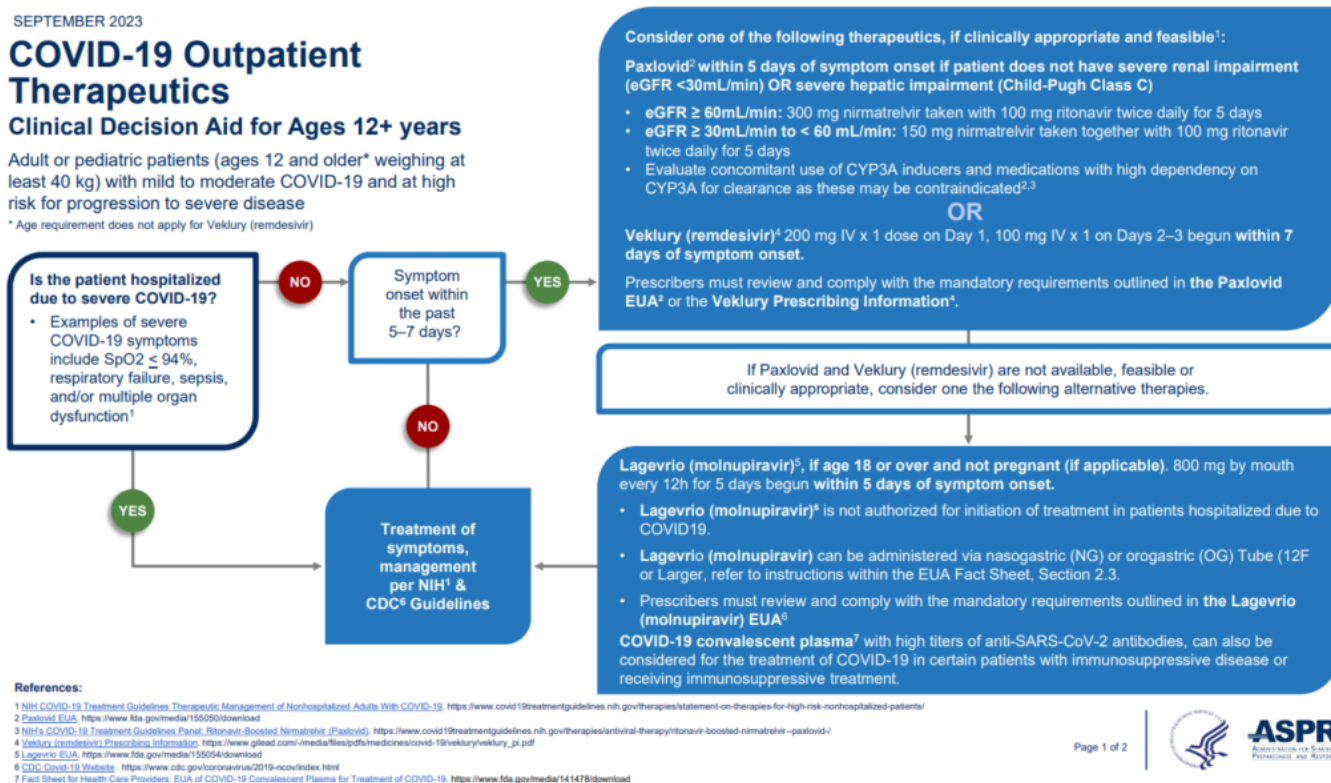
SEPTEMBER 2023

COVID-19 Outpatient Therapeutics

Clinical Decision Aid for Ages 12+ years

Adult or pediatric patients (ages 12 and older* weighing at least 40 kg) with mild to moderate COVID-19 and at high risk for progression to severe disease

* Age requirement does not apply for Veklury (remdesivir)

Is the patient hospitalized due to severe COVID-19?

• Examples of severe COVID-19 symptoms include SpO2 $\leq$ 94%, respiratory failure, sepsis, and/or multiple organ dysfunction$^1$

NO

Symptom onset within the past 5–7 days?

YES

NO

YES

Treatment of symptoms, management per NIH$^1$ & CDC$^6$ Guidelines

Consider one of the following therapeutics, if clinically appropriate and feasible$^1$:

Paxlovid$^2$ within 5 days of symptom onset if patient does not have severe renal impairment (eGFR <30mL/min) OR severe hepatic impairment (Child-Pugh Class C)

• eGFR ≥ 60mL/min: 300 mg nirmatrelvir taken with 100 mg ritonavir twice daily for 5 days
• eGFR ≥ 30mL/min to < 60 mL/min: 150 mg nirmatrelvir taken together with 100 mg ritonavir twice daily for 5 days
• Evaluate concomitant use of CYP3A inducers and medications with high dependency on CYP3A for clearance as these may be contraindicated$^{2,3}$

OR

Veklury (remdesivir)$^4$ 200 mg IV x 1 dose on Day 1, 100 mg IV x 1 on Days 2–3 begun within 7 days of symptom onset.

Prescribers must review and comply with the mandatory requirements outlined in the Paxlovid EUA$^2$ or the Veklury Prescribing Information$^4$.

If Paxlovid and Veklury (remdesivir) are not available, feasible or clinically appropriate, consider one the following alternative therapies.

Lagevrio (molnupiravir)$^5$, if age 18 or over and not pregnant (if applicable). 800 mg by mouth every 12h for 5 days begun within 5 days of symptom onset.

• Lagevrio (molnupiravir)$^5$ is not authorized for initiation of treatment in patients hospitalized due to COVID19.
• Lagevrio (molnupiravir) can be administered via nasogastric (NG) or orogastric (OG) Tube (12F or Larger, refer to instructions within the EUA Fact Sheet, Section 2.3.
• Prescribers must review and comply with the mandatory requirements outlined in the Lagevrio (molnupiravir) EUA$^6$

COVID-19 convalescent plasma$^7$ with high titers of anti-SARS-CoV-2 antibodies, can also be considered for the treatment of COVID-19 in certain patients with immunosuppressive disease or receiving immunosuppressive treatment.

References:
1 NIH COVID-19 Treatment Guidelines Therapeutic Management of Nonhospitalized Adults With COVID-19. https://www.covid19treatmentguidelines.nih.gov/therapies/statement-on-therapies-for-high-risk-nonhospitalized-patients/
2 Paxlovid EUA. https://www.fda.gov/media/155050/download
3 NIH's COVID-19 Treatment Guidelines Panel: Ritonavir-Boosted Nirmatrelvir (Paxlovid). https://www.covid19treatmentguidelines.nih.gov/therapies/antiviral-therapy/ritonavir-boosted-nirmatrelvir--paxlovid-/
4 Veklury (remdesivir) Prescribing Information. https://www.gilead.com/-/media/files/pdfs/medicines/covid-19/veklury/veklury_pi.pdf
5 Lagevrio EUA. https://www.fda.gov/media/155054/download
6 CDC Covid-19 Website . https://www.cdc.gov/coronavirus/2019-ncov/index.html
7 Fact Sheet for Health Care Providers: EUA of COVID-19 Convalescent Plasma for Treatment of COVID-19. https://www.fda.gov/media/141478/download

Page 1 of 2

ASPR
Administration for Strategic Preparedness and Respo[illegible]